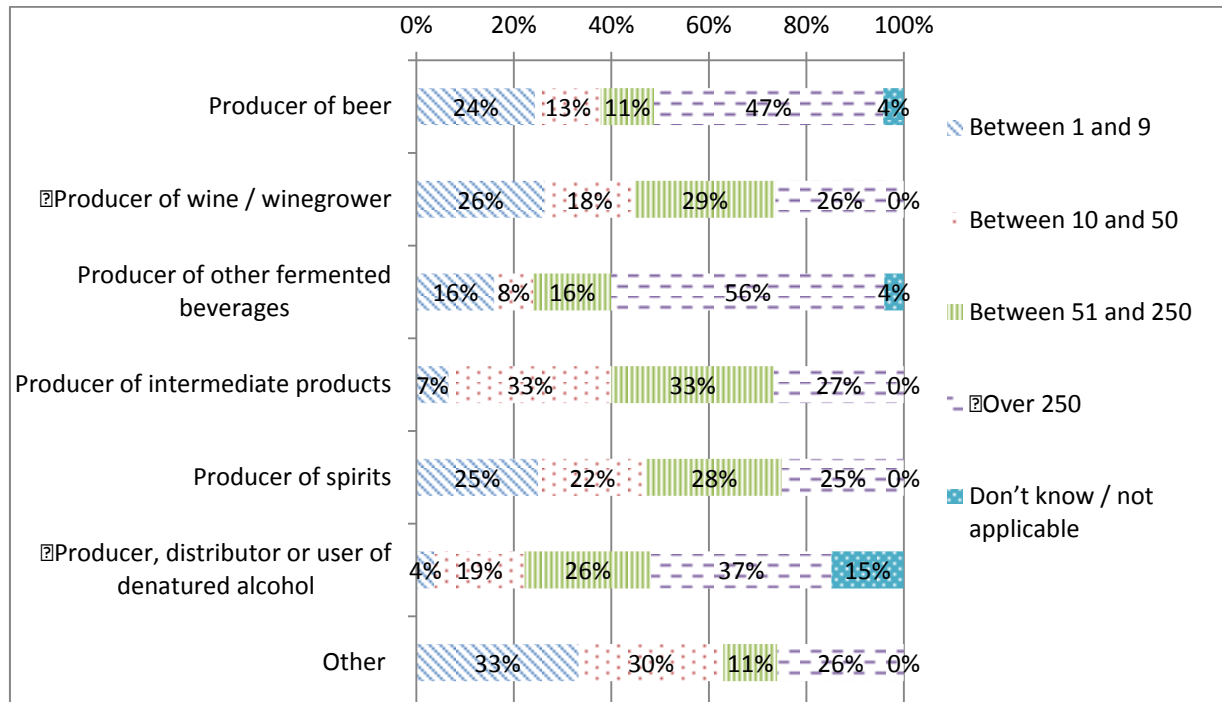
0% 20% 40% 60% 80% 100%

Producer of beer: 24% 13% 11% 47% 4%

Producer of wine / winegrower: 26% 18% 29% 26% 0%

Producer of other fermented beverages: 16% 8% 16% 56% 4%

Producer of intermediate products: 7% 33% 33% 27% 0%

Producer of spirits: 25% 22% 28% 25% 0%

Producer, distributor or user of denatured alcohol: 4% 19% 26% 37% 15%

Other: 33% 30% 11% 26% 0%

Between 1 and 9
Between 10 and 50
Between 51 and 250
Over 250
Don't know / not applicable